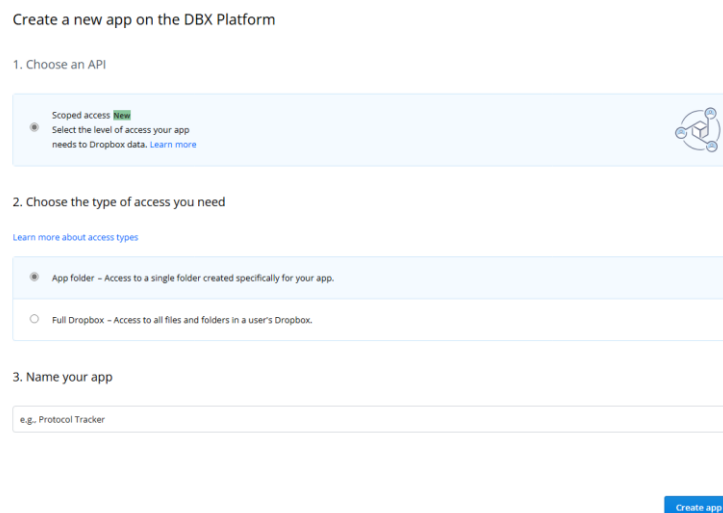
Create a new app on the DBX Platform

1. Choose an API

Scoped access New
Select the level of access your app needs to Dropbox data. Learn more

2. Choose the type of access you need

Learn more about access types

App folder – Access to a single folder created specifically for your app.

Full Dropbox – Access to all files and folders in a user's Dropbox.

3. Name your app

e.g., Protocol Tracker

Create app